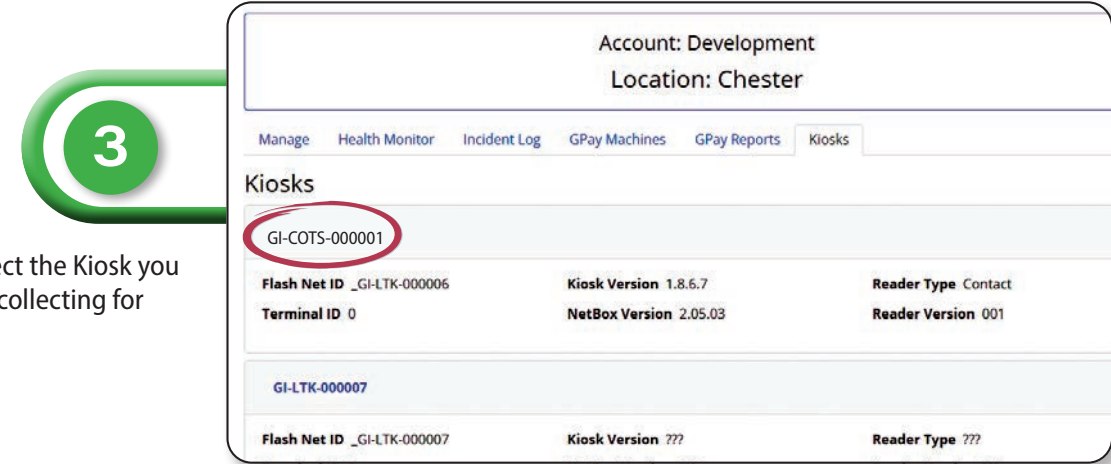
3

ct the Kiosk you collecting for

Account: Development
Location: Chester

Manage Health Monitor Incident Log GPay Machines GPay Reports Kiosks

Kiosks

GI-COTS-000001

Flash Net ID _GI-LTK-000006
Terminal ID 0

Kiosk Version 1.8.6.7
NetBox Version 2.05.03

Reader Type Contact
Reader Version 001

GI-LTK-000007

Flash Net ID _GI-LTK-000007

Kiosk Version ???

Reader Type ???